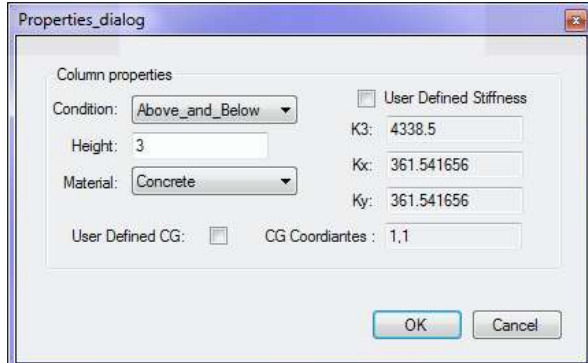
Properties_dialog

Column properties

Condition: Above_and_Below

Height: 3

Material: Concrete

User Defined Stiffness

K3: 4338.5

Kx: 361.541656

Ky: 361.541656

User Defined CG:

CG Coordiantes : 1,1

OK

Cancel